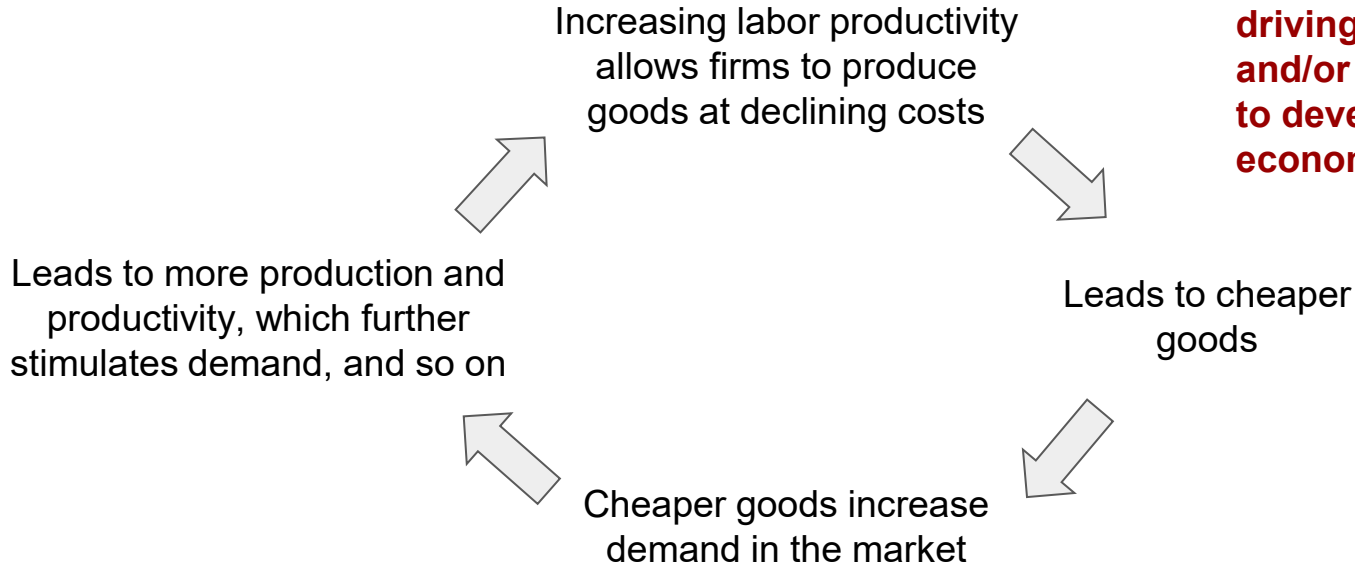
Increasing labor productivity allows firms to produce goods at declining costs

driving
and/or
to deve
econor

Leads to cheaper goods

Cheaper goods increase demand in the market

Leads to more production and productivity, which further stimulates demand, and so on